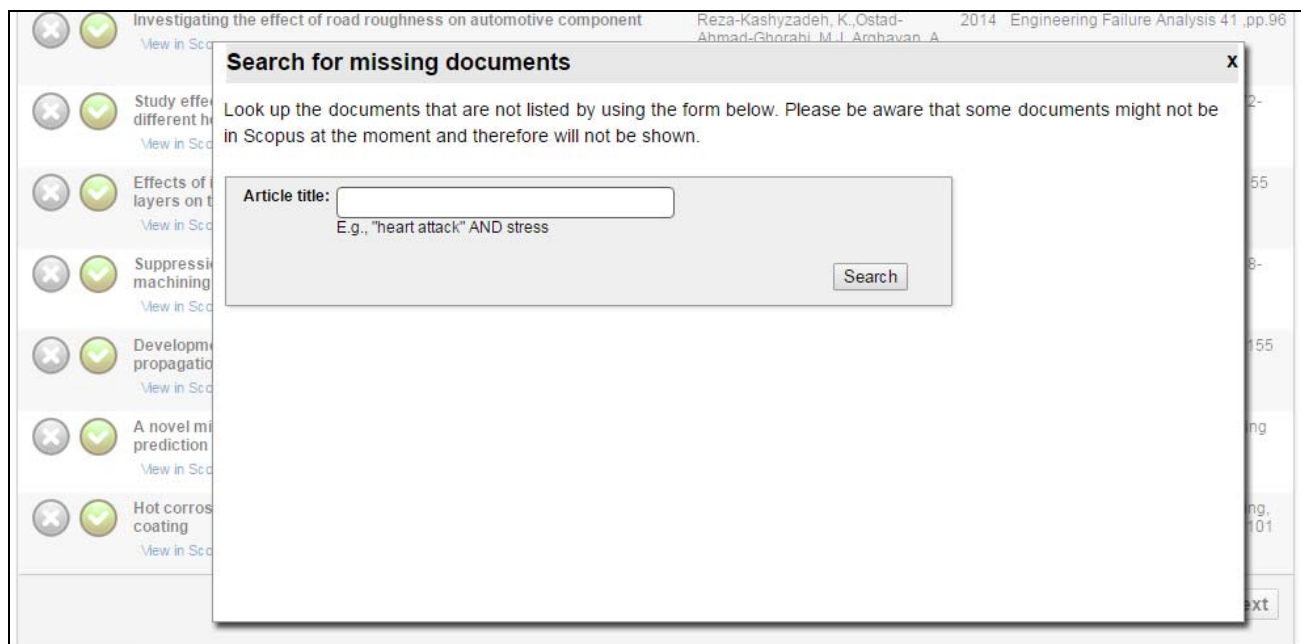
Investigating the effect of road roughness on automotive component
View in Sco
Reza-Kashyzadeh, K.,Ostad-Ahmad-Ghorabi, M.J.,Arghavan, A.
2014 Engineering Failure Analysis 41 ,pp.96

Search for missing documents
x

Look up the documents that are not listed by using the form below. Please be aware that some documents might not be in Scopus at the moment and therefore will not be shown.

Article title:
E.g., "heart attack" AND stress
Search

Study effe
different h
View in Sco
2-

Effects of i
layers on t
View in Sco
55

Suppressi
machining
View in Sco
8-

Developm
propagatio
View in Sco
155

A novel mi
prediction
View in Sco
ng

Hot corros
coating
View in Sco
ng,
101

ext